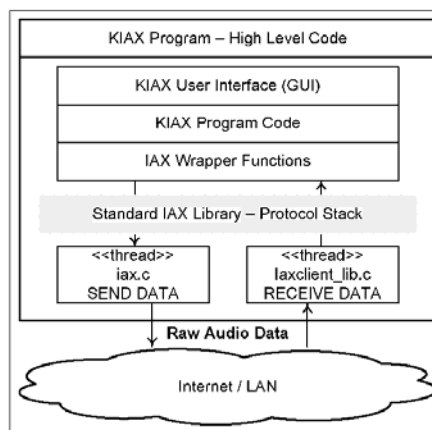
KIAX Program – High Level Code

KIAX User Interface (GUI)

KIAX Program Code

IAX Wrapper Functions

Standard IAX Library – Protocol Stack

<<thread>>
iax.c
SEND DATA

<<thread>>
Iaxclient_lib.c
RECEIVE DATA

Raw Audio Data

Internet / LAN